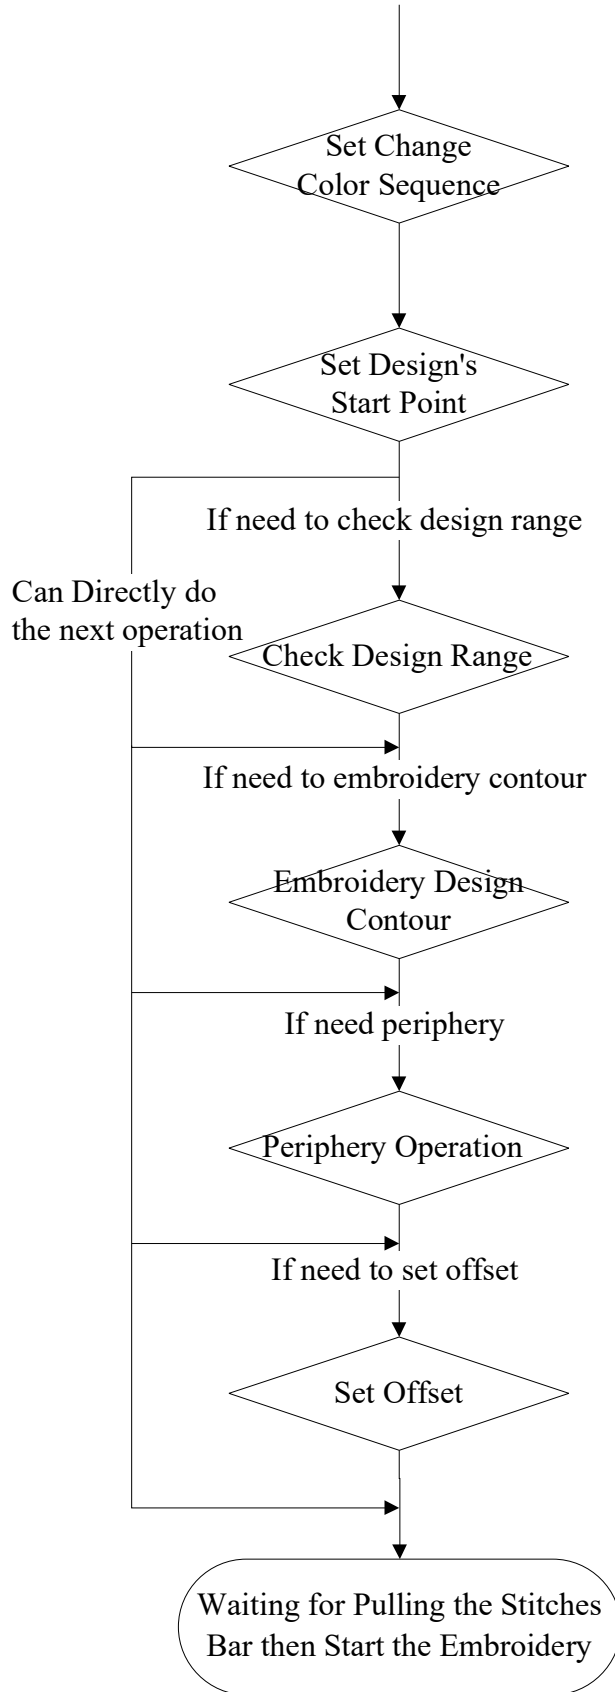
Set Change Color Sequence

Set Design's Start Point

If need to check design range

Can Directly do the next operation

Check Design Range

If need to embroidery contour

Embroidery Design Contour

If need periphery

Periphery Operation

If need to set offset

Set Offset

Waiting for Pulling the Stitches Bar then Start the Embroidery